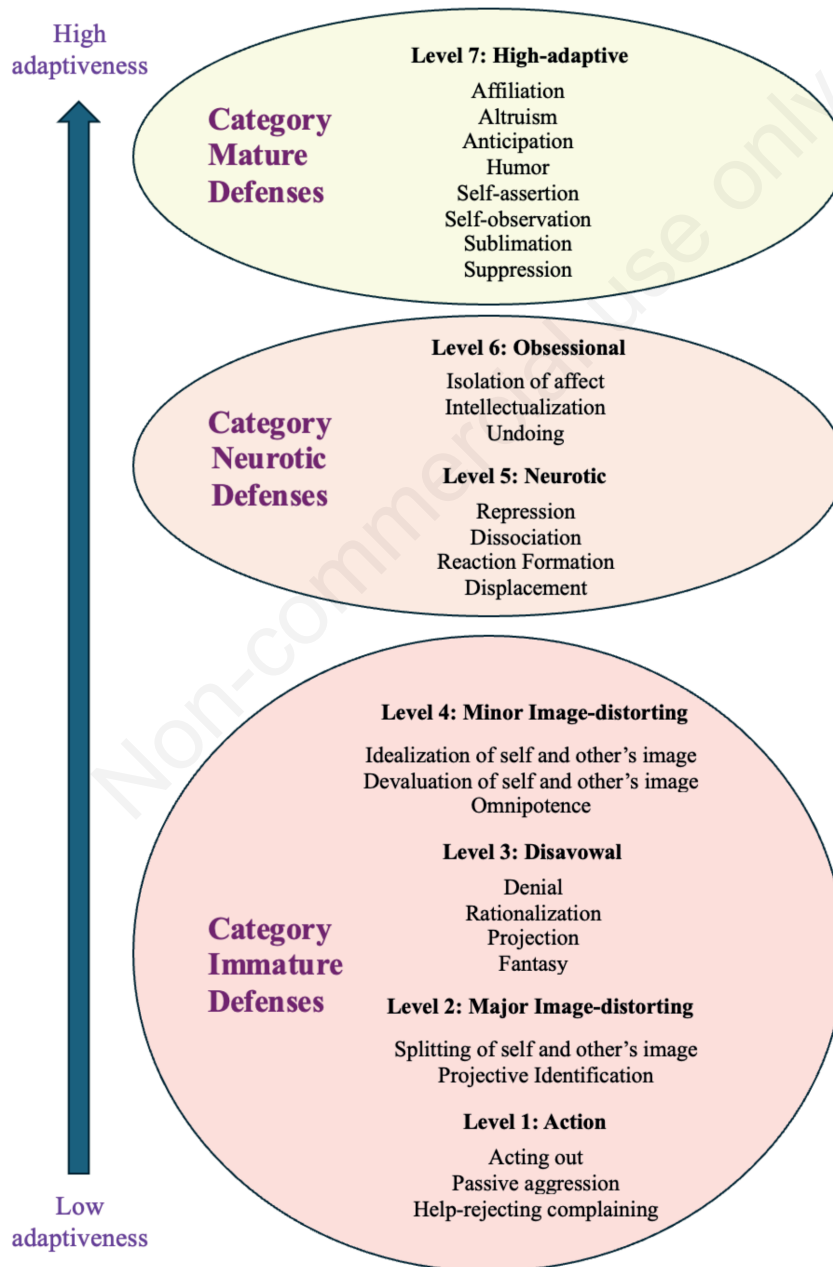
High adaptiveness

Category Mature Defenses

Level 7: High-adaptive

Affiliation
Altruism
Anticipation
Humor
Self-assertion
Self-observation
Sublimation
Suppression

Category Neurotic Defenses

Level 6: Obsessional

Isolation of affect
Intellectualization
Undoing

Level 5: Neurotic

Repression
Dissociation
Reaction Formation
Displacement

Category Immature Defenses

Level 4: Minor Image-distorting

Idealization of self and other's image
Devaluation of self and other's image
Omnipotence

Level 3: Disavowal

Denial
Rationalization
Projection
Fantasy

Level 2: Major Image-distorting

Splitting of self and other's image
Projective Identification

Level 1: Action

Acting out
Passive aggression
Help-rejecting complaining

Low adaptiveness

Non-commercial use only